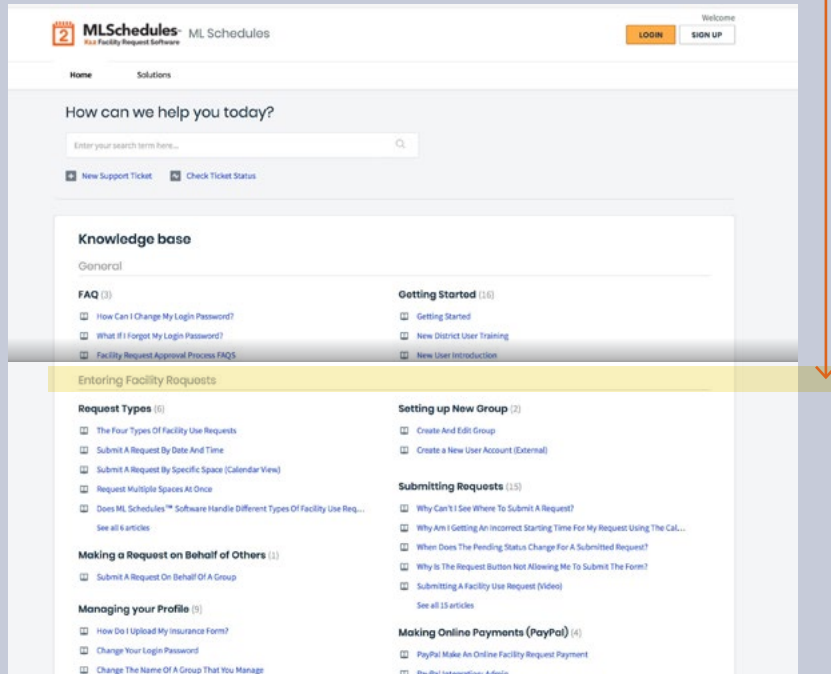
MLSchedules K12 Facility Request Software ML Schedules

Welcome

LOGIN SIGN UP

Home Solutions

How can we help you today?

Enter your search term here...

New Support Ticket Check Ticket Status

Knowledge base

General

FAQ (3)

How Can I Change My Login Password?

What If I Forgot My Login Password?

Facility Request Approval Process FAQS

Getting Started (16)

Getting Started

New District User Training

New User Introduction

Entering Facility Requests

Request Types (6)

The Four Types Of Facility Use Requests

Submit A Request By Date And Time

Submit A Request By Specific Space (Calendar View)

Request Multiple Spaces At Once

Does ML Schedules™ Software Handle Different Types Of Facility Use Req...

See all 6 articles

Making a Request on Behalf of Others (1)

Submit A Request On Behalf Of A Group

Managing your Profile (9)

How Do I Upload My Insurance Form?

Change Your Login Password

Change The Name Of A Group That You Manage

Setting up New Group (2)

Create And Edit Group

Create a New User Account (External)

Submitting Requests (15)

Why Can't I See Where To Submit A Request?

Why Am I Getting An Incorrect Starting Time For My Request Using The Cal...

When Does The Pending Status Change For A Submitted Request?

Why Is The Request Button Not Allowing Me To Submit The Form?

Submitting A Facility Use Request (Video)

See all 15 articles

Making Online Payments (PayPal) (4)

PayPal Make An Online Facility Request Payment

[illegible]